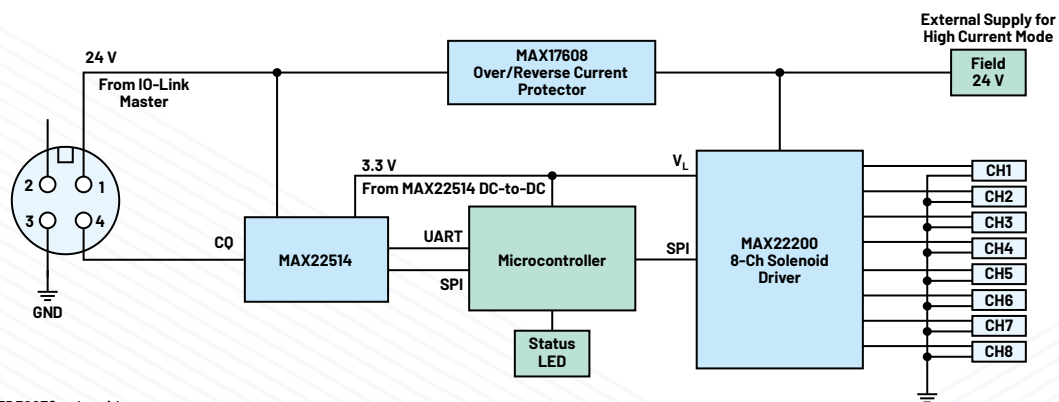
External Supply for High Current Mode

24 V

From IO-Link Master

MAX17608
Over/Reverse Current Protector

Field
24 V

2
1
3
4

GND

3.3 V

From MAX22514 DC-to-DC

$V_L$

CQ

MAX22514

UART

SPI

Microcontroller

SPI

MAX22200
8-Ch Solenoid Driver

Status LED

CH1
CH2
CH3
CH4
CH5
CH6
CH7
CH8